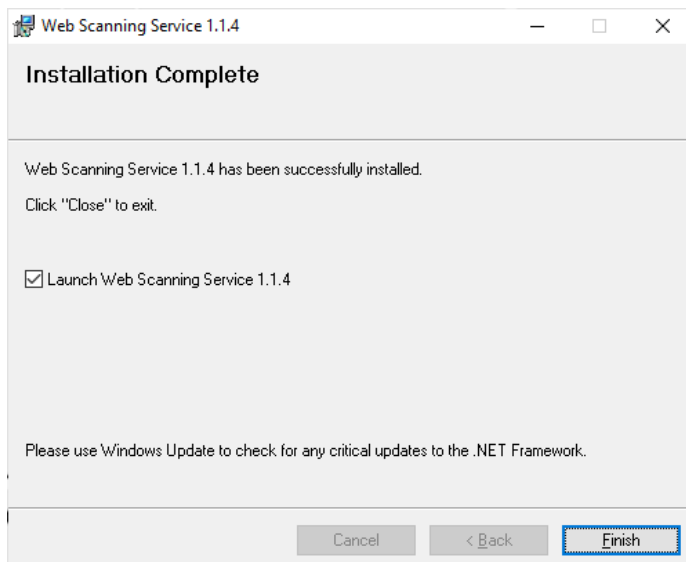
Web Scanning Service 1.1.4

Installation Complete

Web Scanning Service 1.1.4 has been successfully installed.

Click "Close" to exit.

Launch Web Scanning Service 1.1.4

Please use Windows Update to check for any critical updates to the .NET Framework.

Cancel

< Back

Finish